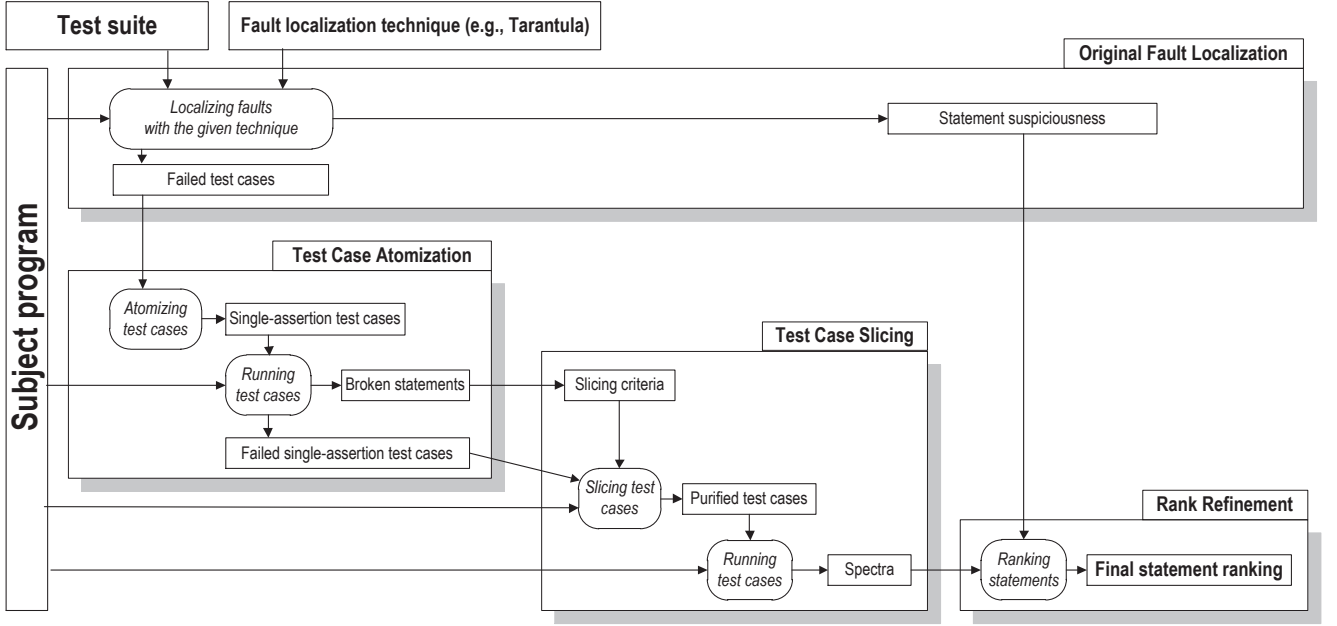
Test suite

Fault localization technique (e.g., Tarantula)

Original Fault Localization

Subject program

Localizing faults with the given technique

Statement suspiciousness

Failed test cases

Test Case Atomization

Atomizing test cases

Single-assertion test cases

Running test cases

Broken statements

Failed single-assertion test cases

Test Case Slicing

Slicing criteria

Slicing test cases

Purified test cases

Running test cases

Spectra

Rank Refinement

Ranking statements

Final statement ranking